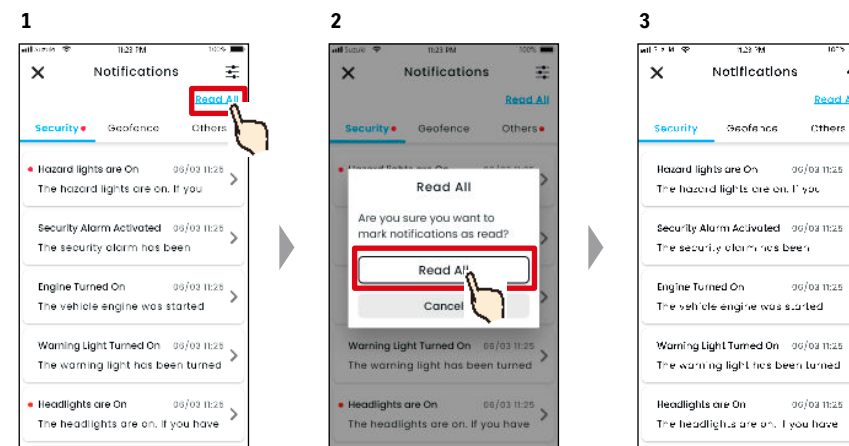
1

Suzuki 11:23 PM 100%

Notifications

Read All

Security Geofence Others

Hazard lights are On 06/03 11:25
The hazard lights are on. If you

Security Alarm Activated 06/03 11:25
The security alarm has been

Engine Turned On 06/03 11:25
The vehicle engine was started

Warning Light Turned On 06/03 11:25
The warning light has been turned

Headlights are On 06/03 11:25
The headlights are on. If you have

2

Suzuki 11:23 PM 100%

Notifications

Read All

Security Geofence Others

Read All

Are you sure you want to mark notifications as read?

Read All

Cancel

Warning Light Turned On 06/03 11:25
The warning light has been turned

Headlights are On 06/03 11:25
The headlights are on. If you have

3

11:23 PM

Notifications

Read All

Security Geofence Others

Hazard lights are On 06/03 11:25
The hazard lights are on. If you

Security Alarm Activated 06/03 11:25
The security alarm has been

Engine Turned On 06/03 11:25
The vehicle engine was started

Warning Light Turned On 06/03 11:25
The warning light has been turned

Headlights are On 06/03 11:25
The headlights are on. If you have